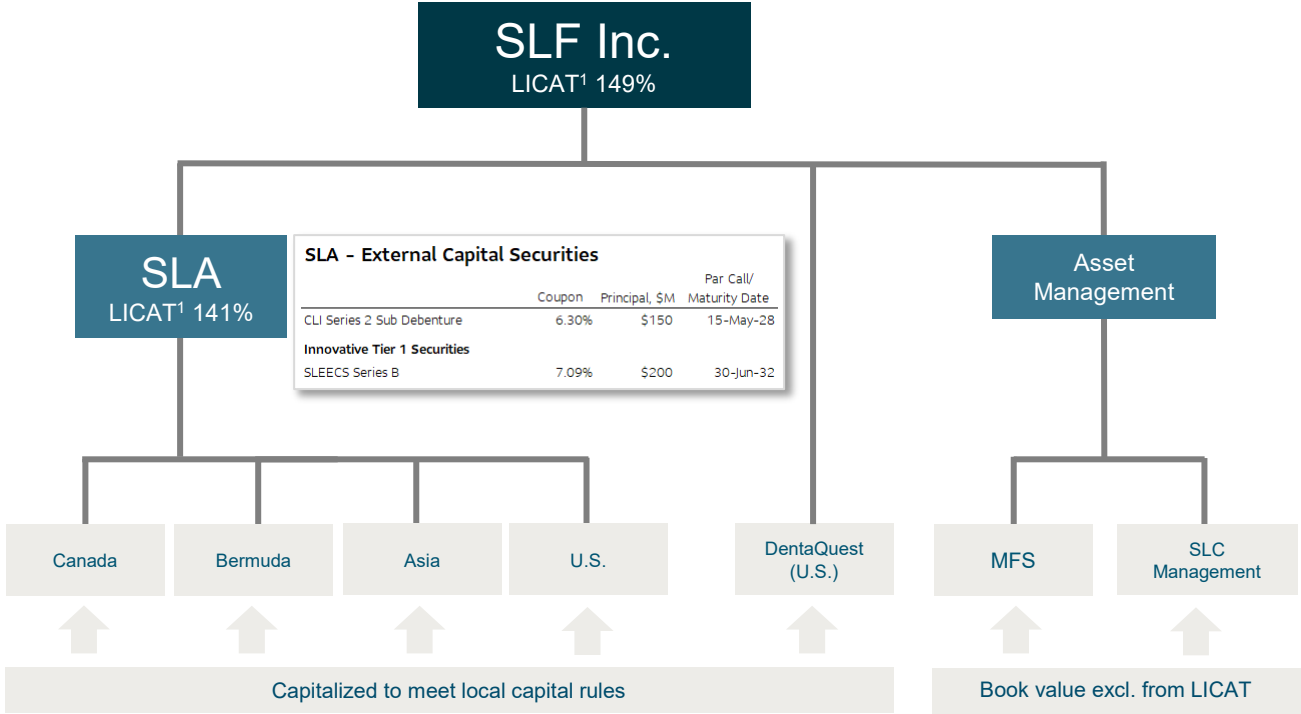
SLF Inc.
LICAT$^1$ 149%

SLA
LICAT$^1$ 141%

SLA - External Capital Securities

| | Coupon | Principal, $M | Par Call/ Maturity Date |
|---|---|---|---|
| CLI Series 2 Sub Debenture | 6.30% | $150 | 15-May-28 |
| **Innovative Tier 1 Securities** | | | |
| SLEECS Series B | 7.09% | $200 | 30-Jun-32 |

Asset Management

Canada

Bermuda

Asia

U.S.

DentaQuest (U.S.)

MFS

SLC Management

Capitalized to meet local capital rules

Book value excl. from LICAT